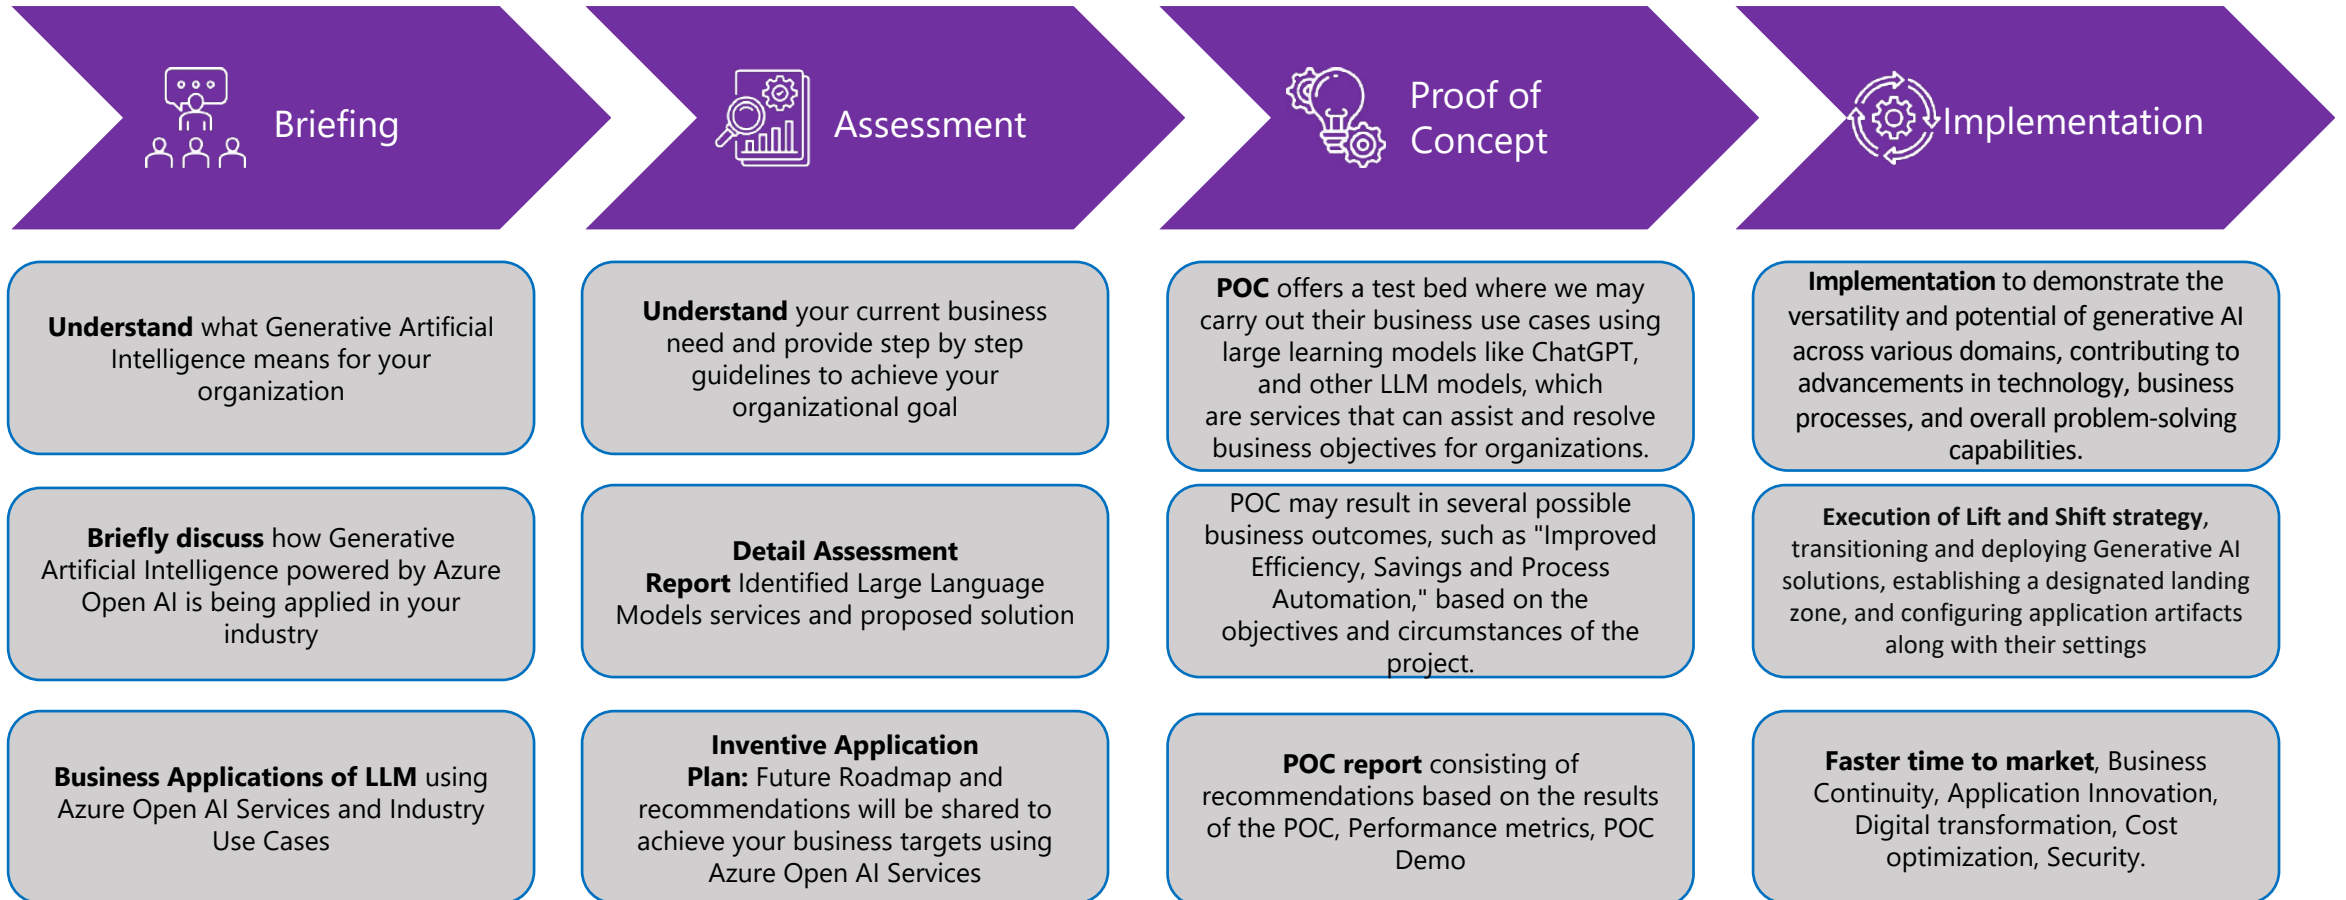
Briefing

Understand what Generative Artificial Intelligence means for your organization

Briefly discuss how Generative Artificial Intelligence powered by Azure Open AI is being applied in your industry

Business Applications of LLM using Azure Open AI Services and Industry Use Cases

Assessment

Understand your current business need and provide step by step guidelines to achieve your organizational goal

Detail Assessment Report Identified Large Language Models services and proposed solution

Inventive Application Plan: Future Roadmap and recommendations will be shared to achieve your business targets using Azure Open AI Services

Proof of Concept

POC offers a test bed where we may carry out their business use cases using large learning models like ChatGPT, and other LLM models, which are services that can assist and resolve business objectives for organizations.

POC may result in several possible business outcomes, such as "Improved Efficiency, Savings and Process Automation," based on the objectives and circumstances of the project.

POC report consisting of recommendations based on the results of the POC, Performance metrics, POC Demo

Implementation

Implementation to demonstrate the versatility and potential of generative AI across various domains, contributing to advancements in technology, business processes, and overall problem-solving capabilities.

Execution of Lift and Shift strategy, transitioning and deploying Generative AI solutions, establishing a designated landing zone, and configuring application artifacts along with their settings

Faster time to market, Business Continuity, Application Innovation, Digital transformation, Cost optimization, Security.